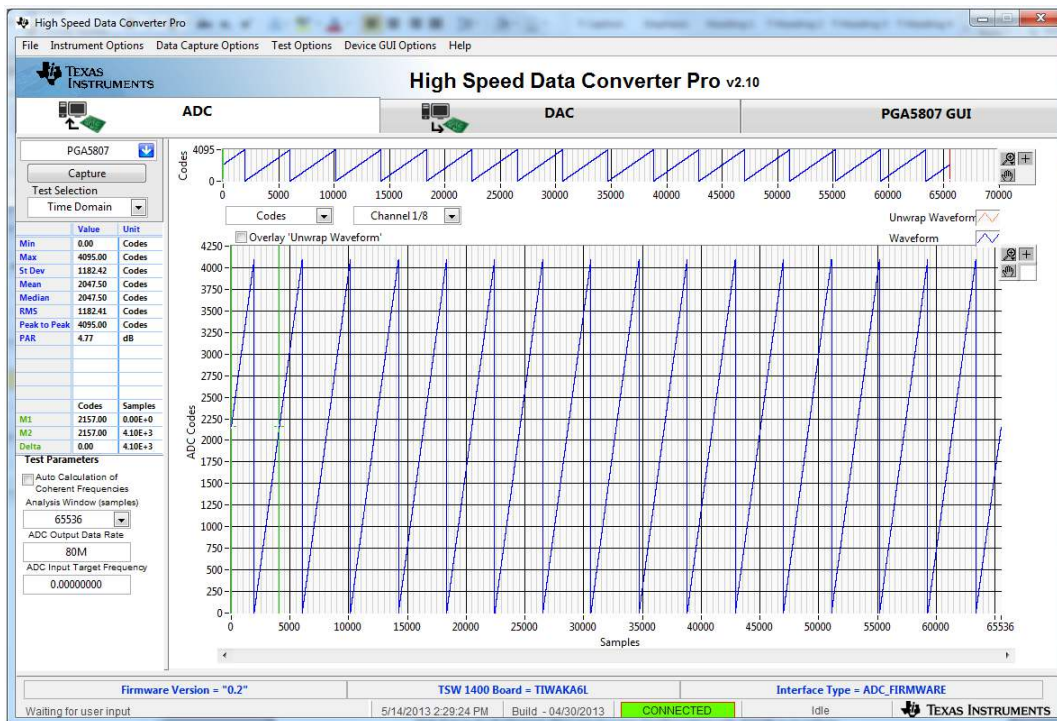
High Speed Data Converter Pro

File Instrument Options Data Capture Options Test Options Device GUI Options Help

TEXAS INSTRUMENTS

High Speed Data Converter Pro v2.10

ADC

DAC

PGA5807 GUI

PGA5807

Capture

Test Selection

Time Domain

| | Value | Unit |
|---|---|---|
| Min | 0.00 | Codes |
| Max | 4095.00 | Codes |
| St Dev | 1182.42 | Codes |
| Mean | 2047.50 | Codes |
| Median | 2047.50 | Codes |
| RMS | 1182.41 | Codes |
| Peak to Peak | 4095.00 | Codes |
| PAR | 4.77 | dB |

| | Codes | Samples |
|---|---|---|
| M1 | 2157.00 | 0.00E+0 |
| M2 | 2157.00 | 4.10E+3 |
| Delta | 0.00 | 4.10E+3 |

Test Parameters

Auto Calculation of Coherent Frequencies

Analysis Window (samples)

65536

ADC Output Data Rate

80M

ADC Input Target Frequency

0.00000000

Codes 4095 0

0 5000 10000 15000 20000 25000 30000 35000 40000 45000 50000 55000 60000 65000 70000

Codes

Channel 1/8

Unwrap Waveform

Waveform

Overlay 'Unwrap Waveform'

ADC Codes

4250 4000 3750 3500 3250 3000 2750 2500 2250 2000 1750 1500 1250 1000 750 500 250 0

0 5000 10000 15000 20000 25000 30000 35000 40000 45000 50000 55000 60000 65536

Samples

Firmware Version = "0.2"

TSW 1400 Board = TIWAKA6L

Interface Type = ADC_FIRMWARE

Waiting for user input

5/14/2013 2:29:24 PM

Build - 04/30/2013

CONNECTED

Idle

TEXAS INSTRUMENTS